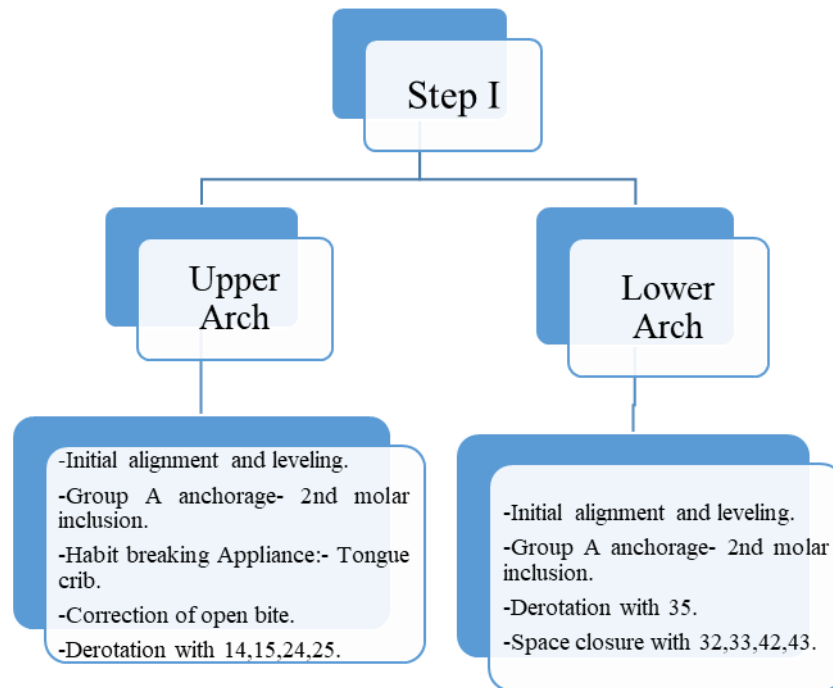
Step I

Upper Arch

Lower Arch

-Initial alignment and leveling.

-Group A anchorage- 2nd molar inclusion.

-Habit breaking Appliance:- Tongue crib.

-Correction of open bite.

-Derotation with 14,15,24,25.

-Initial alignment and leveling.

-Group A anchorage- 2nd molar inclusion.

-Derotation with 35.

-Space closure with 32,33,42,43.